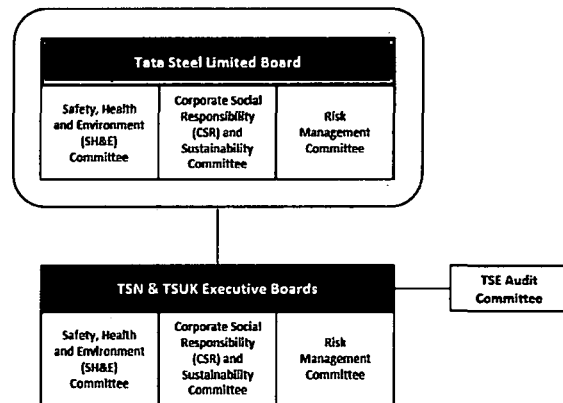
Tata Steel Limited Board

| Safety, Health and Environment (SH&E) Committee | Corporate Social Responsibility (CSR) and Sustainability Committee | Risk Management Committee |
|---|---|---|

TSN & TSUK Executive Boards

TSE Audit Committee

| Safety, Health and Environment (SH&E) Committee | Corporate Social Responsibility (CSR) and Sustainability Committee | Risk Management Committee |
|---|---|---|